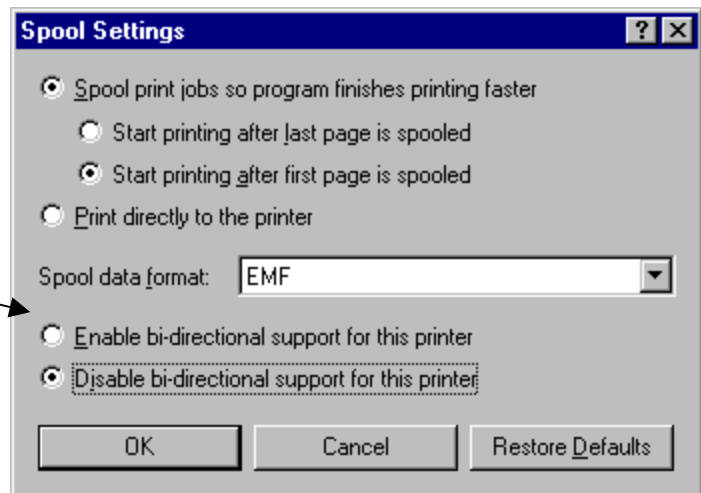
Spool Settings

? X

Spool print jobs so program finishes printing faster

Start printing after last page is spooled

Start printing after first page is spooled

Print directly to the printer

Spool data format: EMF

Enable bi-directional support for this printer

Disable bi-directional support for this printer

OK

Cancel

Restore Defaults